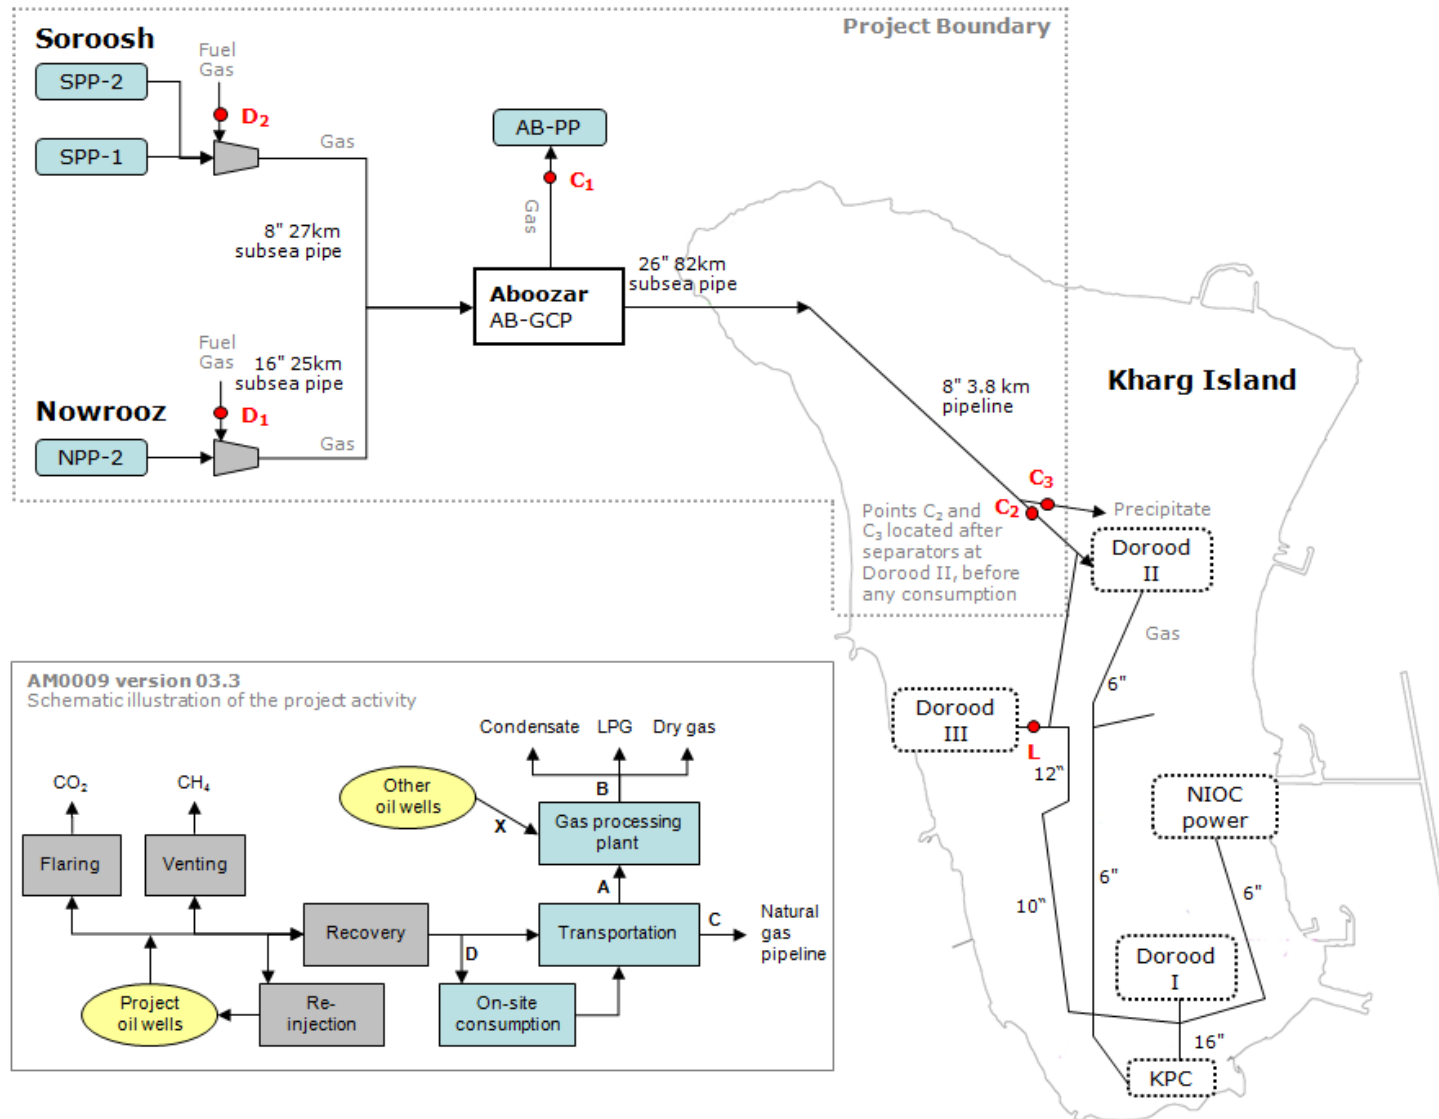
Soroosh

Project Boundary

SPP-2

Fuel Gas

$D_2$

SPP-1

Gas

AB-PP

$C_1$

Gas

8" 27km subsea pipe

Aboozar
AB-GCP

26" 82km subsea pipe

Fuel Gas

16" 25km subsea pipe

Nowrooz

$D_1$

NPP-2

Gas

8" 3.8 km pipeline

Kharg Island

$C_3$

$C_2$

Precipitate

Points $C_2$ and $C_3$ located after separators at Dorood II, before any consumption

Dorood II

Gas

6"

Dorood III

L

12"

NIOC power

6"

10"

6"

Dorood I

16"

KPC

AM0009 version 03.3
Schematic illustration of the project activity

Condensate LPG Dry gas

$CO_2$

$CH_4$

Other oil wells

B

X

Gas processing plant

Flaring

Venting

A

Recovery

Transportation

C

Natural gas pipeline

D

Project oil wells

Re-injection

On-site consumption